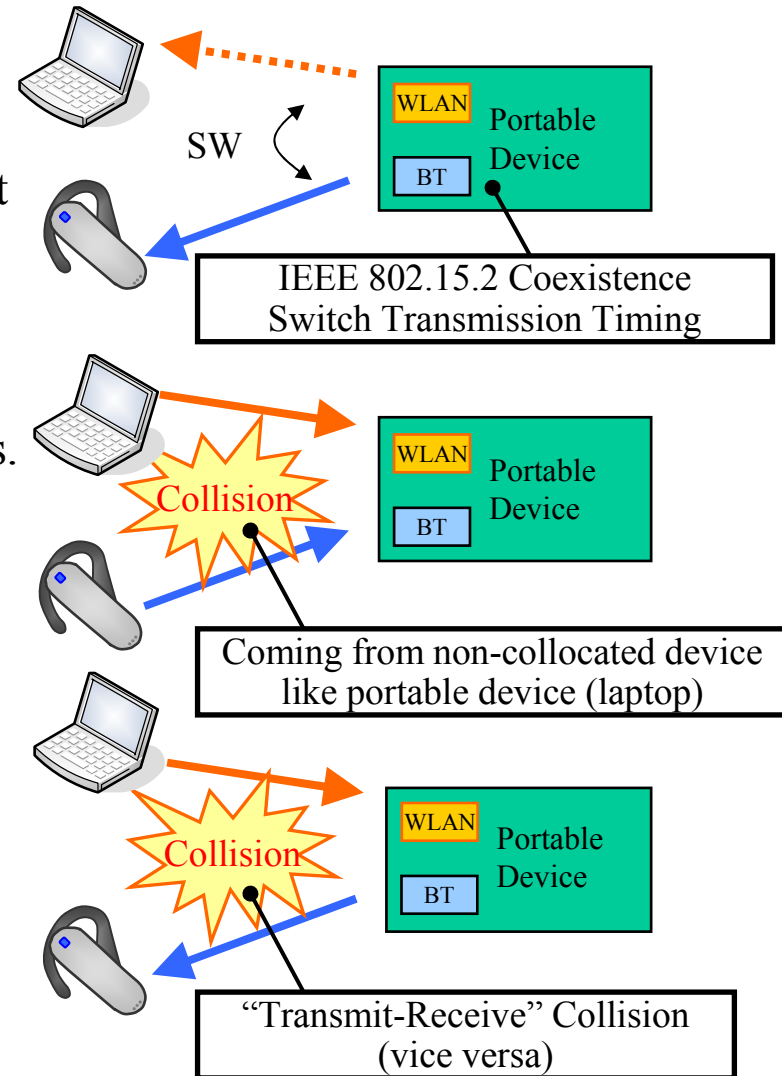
WLAN
Portable Device
BT
SW
t
IEEE 802.15.2 Coexistence Switch Transmission Timing

s.
Collision
WLAN
Portable Device
BT
Coming from non-collocated device like portable device (laptop)

Collision
WLAN
Portable Device
BT
“Transmit-Receive” Collision (vice versa)